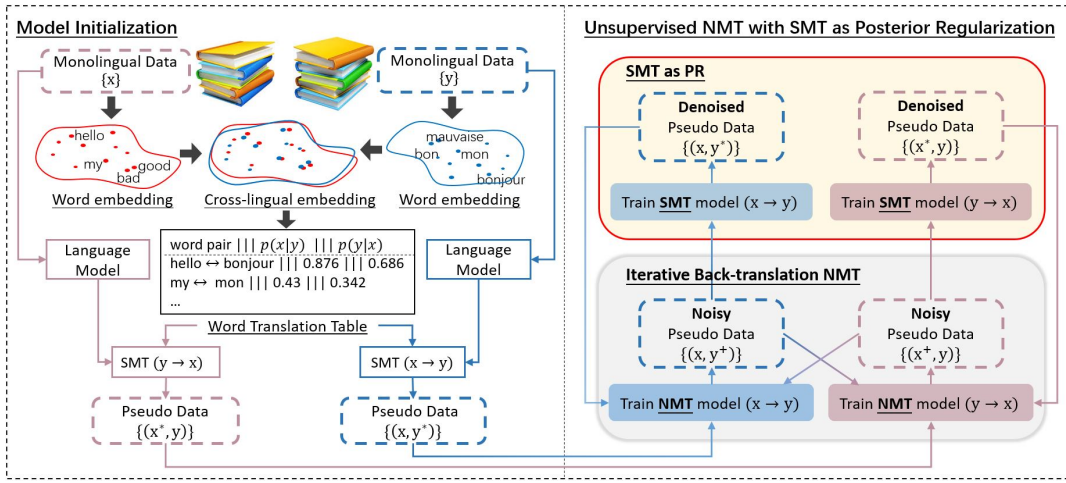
Model Initialization

Monolingual Data
{x}

Monolingual Data
{y}

hello
my
good
bad

mauvaise
bon
mon
bonjour

Word embedding

Cross-lingual embedding

Word embedding

word pair ||| $p(x|y)$ ||| $p(y|x)$
hello ↔ bonjour ||| 0.876 ||| 0.686
my ↔ mon ||| 0.43 ||| 0.342
...

Language Model

Language Model

Word Translation Table

SMT (y → x)

SMT (x → y)

Pseudo Data
$\{(x^*, y)\}$

Pseudo Data
$\{(x, y^*)\}$

Unsupervised NMT with SMT as Posterior Regularization

SMT as PR

Denoised
Pseudo Data
$\{(x, y^*)\}$

Denoised
Pseudo Data
$\{(x^*, y)\}$

Train SMT model (x → y)

Train SMT model (y → x)

Iterative Back-translation NMT

Noisy
Pseudo Data
$\{(x, y^+)\}$

Noisy
Pseudo Data
$\{(x^+, y)\}$

Train NMT model (x → y)

Train NMT model (y → x)